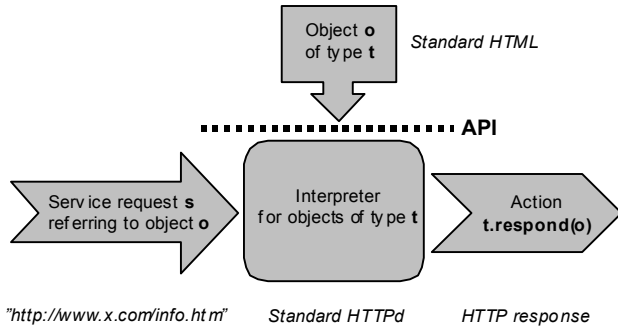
Object **o** of type **t**

*Standard HTML*

**API**

Service request **s** referring to object **o**

Interpreter for objects of type **t**

Action **t.respond(o)**

*"http://www.x.com/info.htm"*

*Standard HTTPd*

*HTTP response*